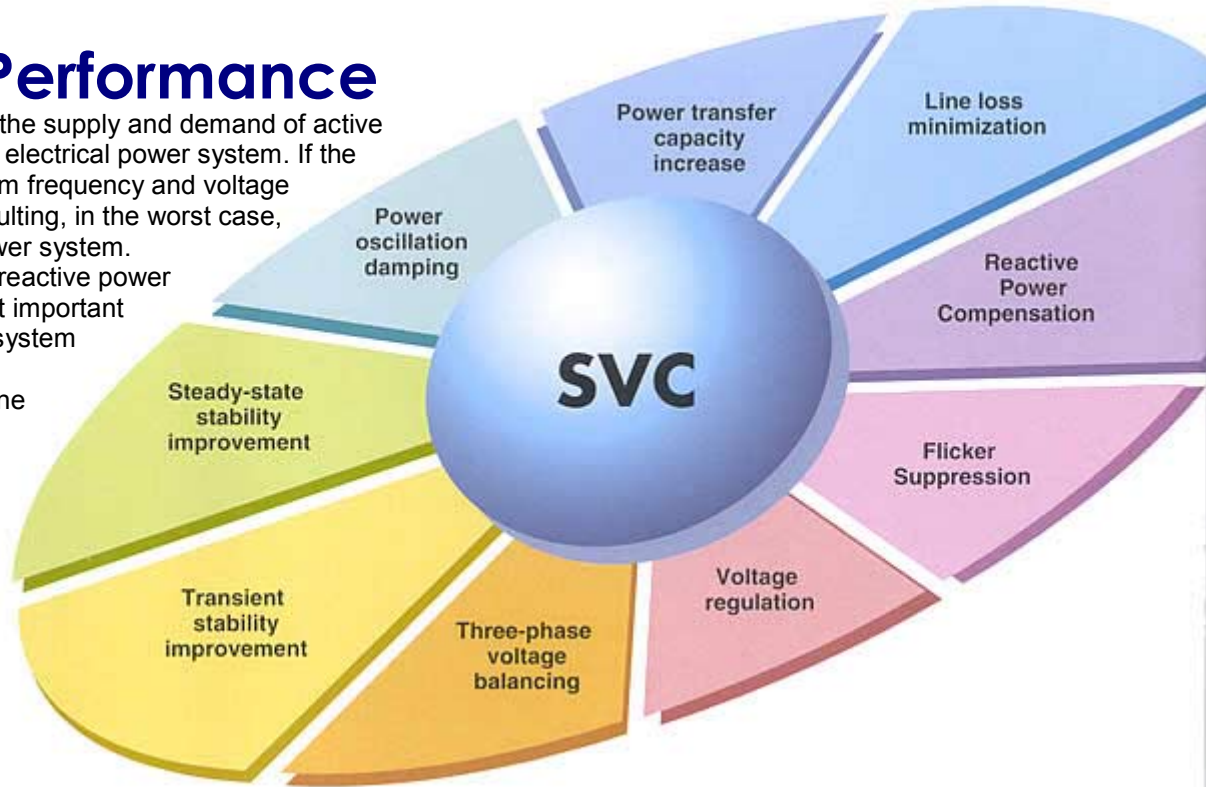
Performance

the supply and demand of active electrical power system. If the m frequency and voltage ulting, in the worst case, wer system. reactive power t important system

he

Power transfer capacity increase

Line loss minimization

Power oscillation damping

Reactive Power Compensation

SVC

Steady-state stability improvement

Flicker Suppression

Voltage regulation

Transient stability improvement

Three-phase voltage balancing